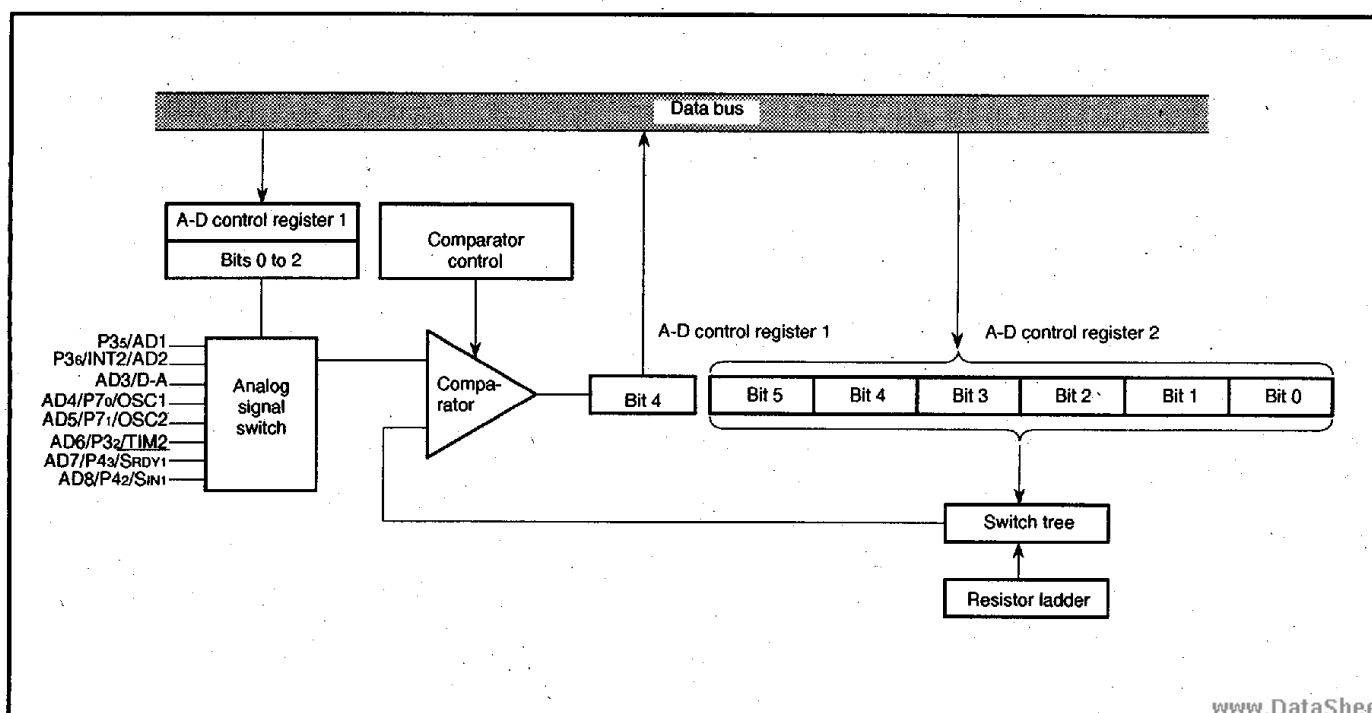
Data bus

A-D control register 1

Bits 0 to 2

Comparator control

$P3_5$/AD1
$P3_6$/INT2/AD2
AD3/D-A
AD4/$P7_0$/OSC1
AD5/$P7_1$/OSC2
AD6/$P3_2$/$\overline{TIM2}$
AD7/$P4_3$/$S_{RDY1}$
AD8/$P4_2$/$S_{IN1}$

Analog signal switch

Compa-rator

A-D control register 1

Bit 4

A-D control register 2

| Bit 5 | Bit 4 | Bit 3 | Bit 2 | Bit 1 | Bit 0 |
|---|---|---|---|---|---|

Switch tree

Resistor ladder

www.DataShee